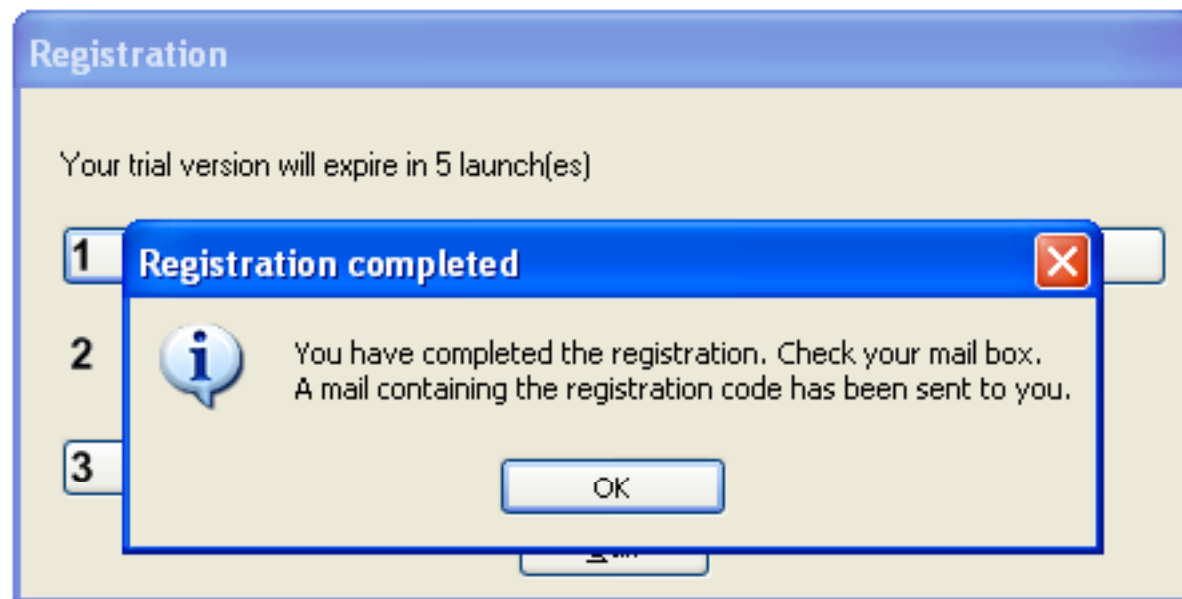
Registration

Your trial version will expire in 5 launch(es)

1

2

3

Registration completed

You have completed the registration. Check your mail box.
A mail containing the registration code has been sent to you.

OK

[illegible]